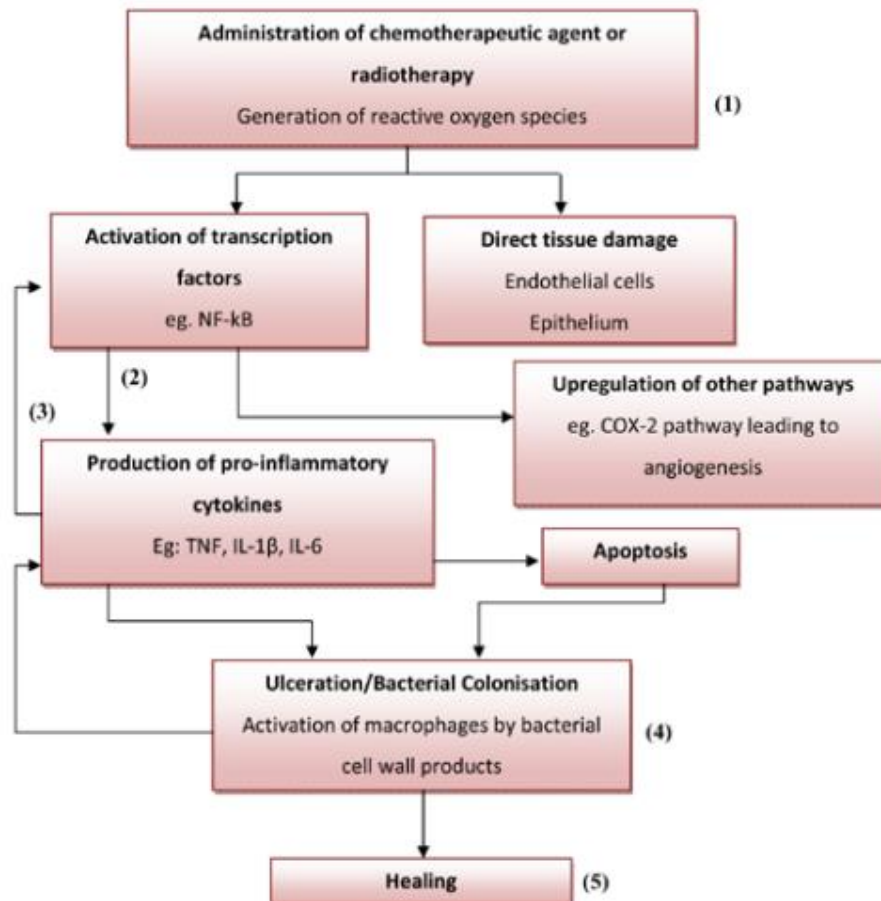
**Administration of chemotherapeutic agent or radiotherapy**
Generation of reactive oxygen species

(1)

**Activation of transcription factors**
eg. NF-kB

**Direct tissue damage**
Endothelial cells
Epithelium

(2)

(3)

**Upregulation of other pathways**
eg. COX-2 pathway leading to angiogenesis

**Production of pro-inflammatory cytokines**
Eg: TNF, IL-1β, IL-6

**Apoptosis**

**Ulceration/Bacterial Colonisation**
Activation of macrophages by bacterial cell wall products

(4)

**Healing**

(5)